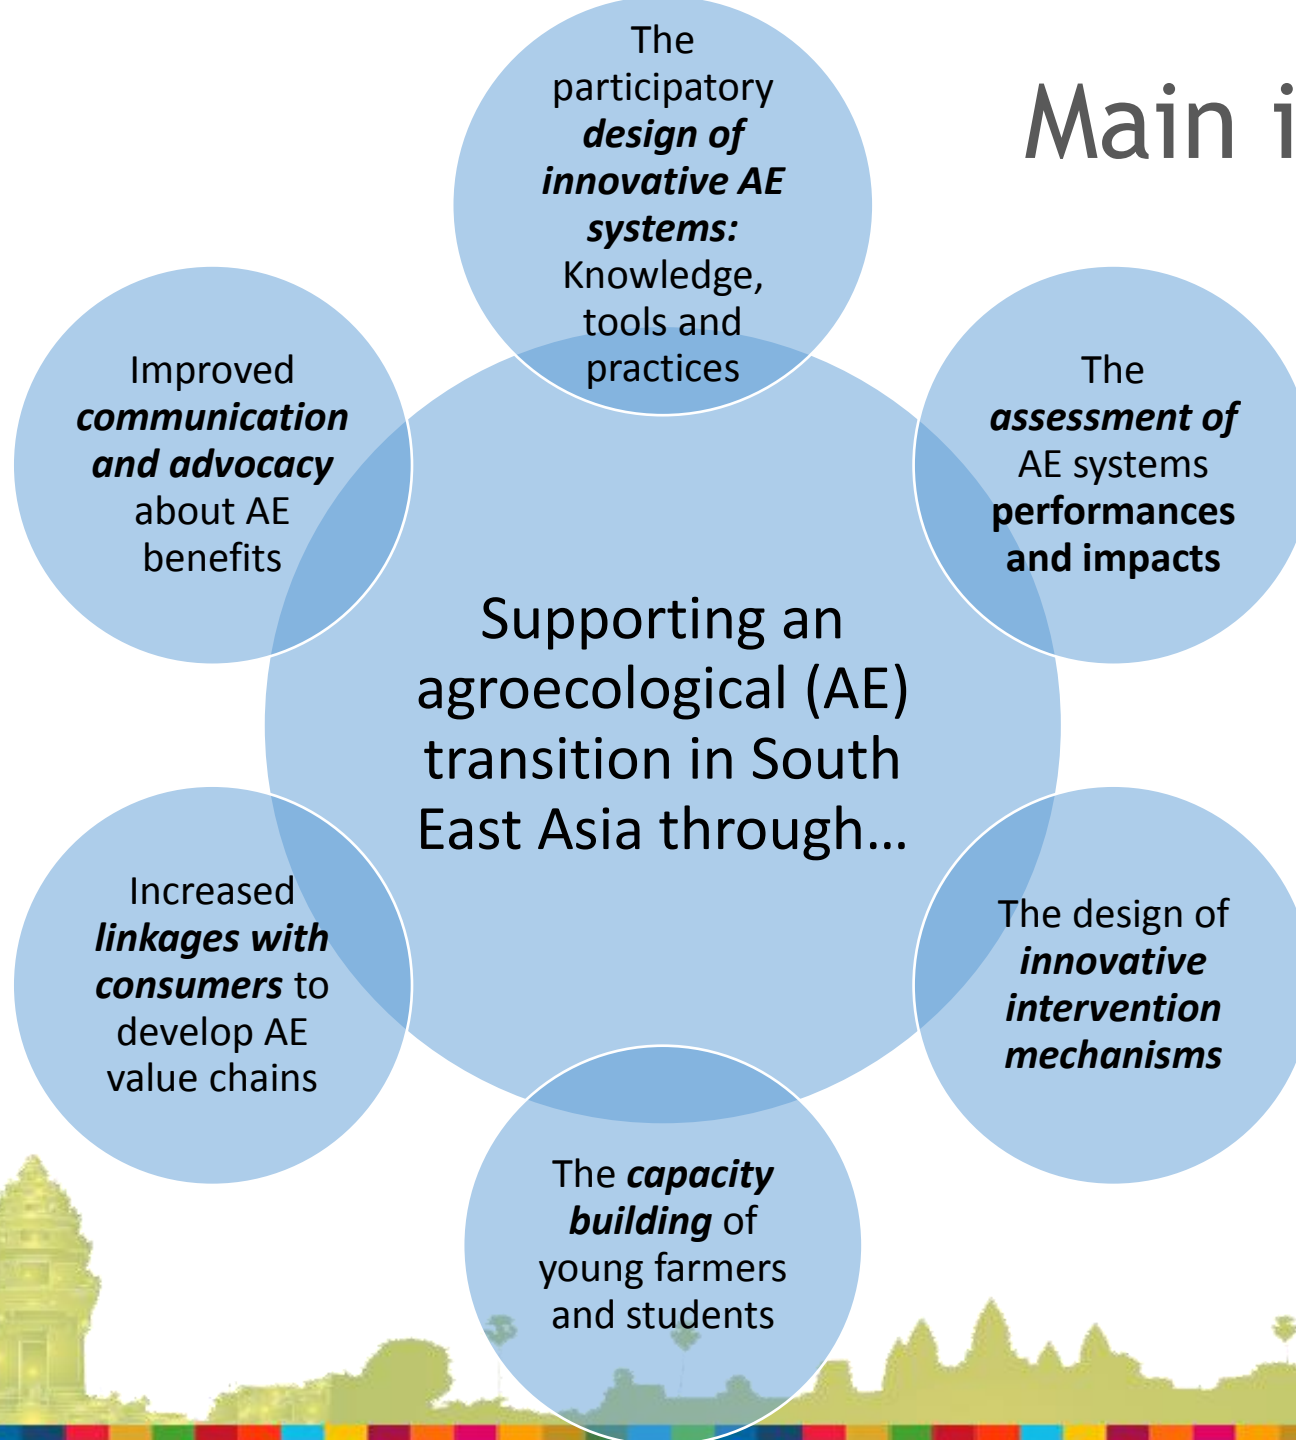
Main i

The participatory ***design of innovative AE systems:*** Knowledge, tools and practices

Improved ***communication and advocacy*** about AE benefits

The ***assessment of*** AE systems **performances and impacts**

Supporting an agroecological (AE) transition in South East Asia through…

Increased ***linkages with consumers*** to develop AE value chains

The design of ***innovative intervention mechanisms***

The ***capacity building*** of young farmers and students